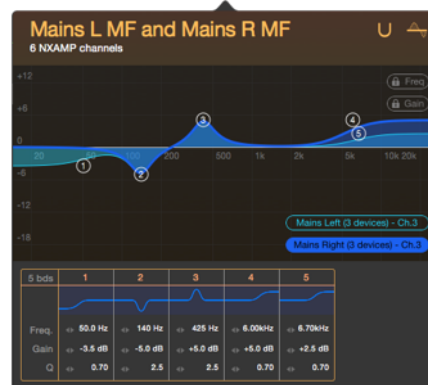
Mains L MF and Mains R MF
6 NXAMP channels

+12
+6
0
-6
-12
-18

20 50 100 200 500 1k 2k 5k 10k 20k

Freq
Gain

1 2 3 4 5

Mains Left (3 devices) - Ch.3
Mains Right (3 devices) - Ch.3

| 5 bds | 1 | 2 | 3 | 4 | 5 |
|---|---|---|---|---|---|
| Freq. | 50.0 Hz | 140 Hz | 425 Hz | 6.00kHz | 6.70kHz |
| Gain | -3.5 dB | -5.0 dB | +5.0 dB | +5.0 dB | +2.5 dB |
| Q | 0.70 | 2.5 | 2.5 | 0.70 | 0.70 |